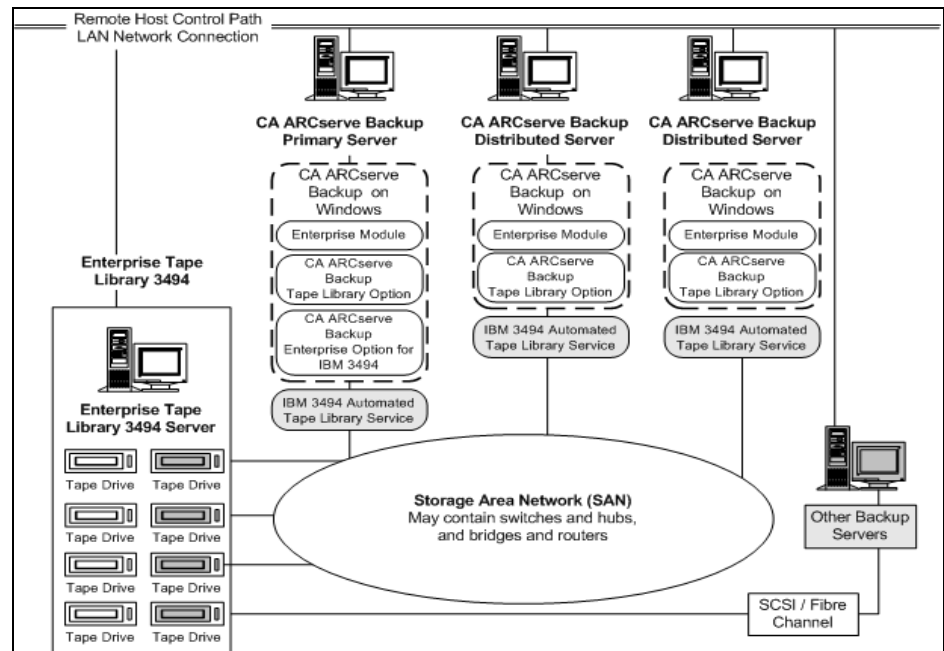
Remote Host Control Path
LAN Network Connection

CA ARCserve Backup Primary Server

CA ARCserve Backup on Windows

Enterprise Module

CA ARCserve Backup Tape Library Option

CA ARCserve Backup Enterprise Option for IBM 3494

IBM 3494 Automated Tape Library Service

CA ARCserve Backup Distributed Server

CA ARCserve Backup on Windows

Enterprise Module

CA ARCserve Backup Tape Library Option

IBM 3494 Automated Tape Library Service

CA ARCserve Backup Distributed Server

CA ARCserve Backup on Windows

Enterprise Module

CA ARCserve Backup Tape Library Option

IBM 3494 Automated Tape Library Service

Enterprise Tape Library 3494

Enterprise Tape Library 3494 Server

Tape Drive
Tape Drive
Tape Drive
Tape Drive
Tape Drive
Tape Drive
Tape Drive
Tape Drive

Storage Area Network (SAN)
May contain switches and hubs, and bridges and routers

Other Backup Servers

SCSI / Fibre Channel